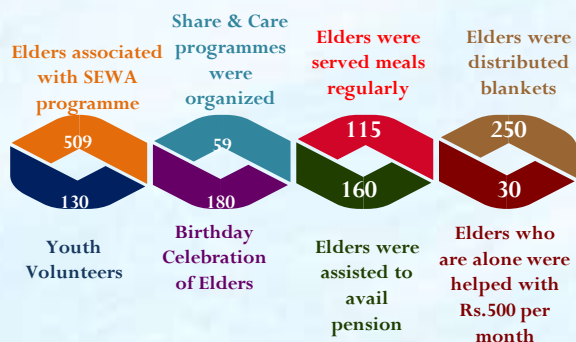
Elders associated with SEWA programme

509

130

Youth Volunteers

Share & Care programmes were organized

59

180

Birthday Celebration of Elders

Elders were served meals regularly

115

160

Elders were assisted to avail pension

Elders were distributed blankets

250

30

Elders who are alone were helped with Rs.500 per month